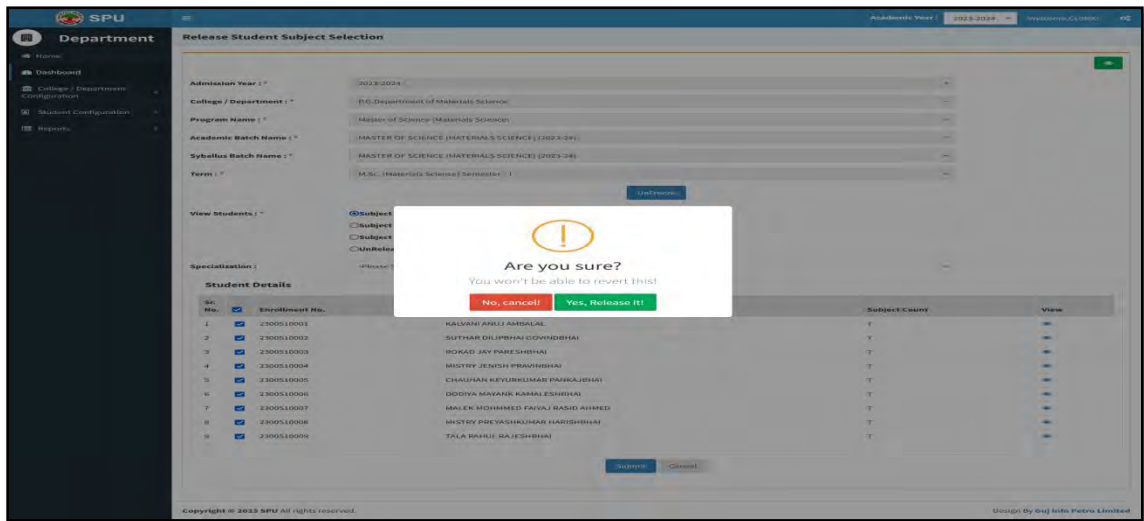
SPU

Department

Home

Dashboard

College / Department Configuration

Student Configuration

Reports

Academic Year : 2023-2024

Release Student Subject Selection

Admission Year : * 2023-2024

College / Department : * P.G. Department of Materials Science

Program Name : * Master of Science (Materials Science)

Academic Batch Name : * MASTER OF SCIENCE (MATERIALS SCIENCE) (2023-24)

Syllabus Batch Name : * MASTER OF SCIENCE (MATERIALS SCIENCE) (2023-24)

Term : * M.Sc. (Materials Science) Semester - I

Retrieve

View Students : * Subject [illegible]
Subject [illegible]
Subject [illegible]
UnRelea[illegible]

Specialization : -Please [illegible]

Are you sure?

You won't be able to revert this!

No, cancel! Yes, Release it!

Student Details

| Sr. No. | | Enrollment No. | | Subject Count | View |
|---|---|---|---|---|---|
| 1 | | 2300510001 | KALVANI ANUJ AMBALAL | 7 | |
| 2 | | 2300510002 | SUTHAR DILIPBHAI GOVINDBHAI | 7 | |
| 3 | | 2300510003 | ROKAD JAY PARESHBHAI | 7 | |
| 4 | | 2300510004 | MISTRY JENISH PRAVINBHAI | 7 | |
| 5 | | 2300510005 | CHAUHAN KEYURKUMAR PANKAJBHAI | 7 | |
| 6 | | 2300510006 | DODIYA MAYANK KAMALESHBHAI | 7 | |
| 7 | | 2300510007 | MALEK MOHMMED FAIYAJ RASID AHMED | 7 | |
| 8 | | 2300510008 | MISTRY PRIYASHKUMAR HARISHBHAI | 7 | |
| 9 | | 2300510009 | TALA RAHUL RAJESHBHAI | 7 | |

Submit Cancel

Copyright © 2023 SPU All rights reserved.

Design By Guj Info Petro Limited